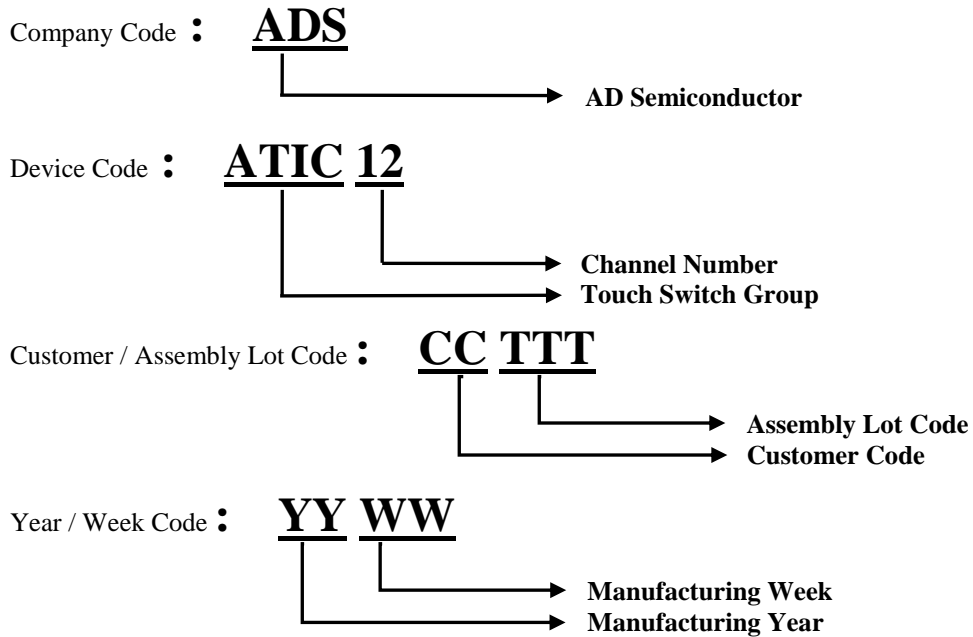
Company Code : ADS

AD Semiconductor

Device Code : ATIC 12

Channel Number
Touch Switch Group

Customer / Assembly Lot Code : CC TTT

Assembly Lot Code
Customer Code

Year / Week Code : YY WW

Manufacturing Week
Manufacturing Year